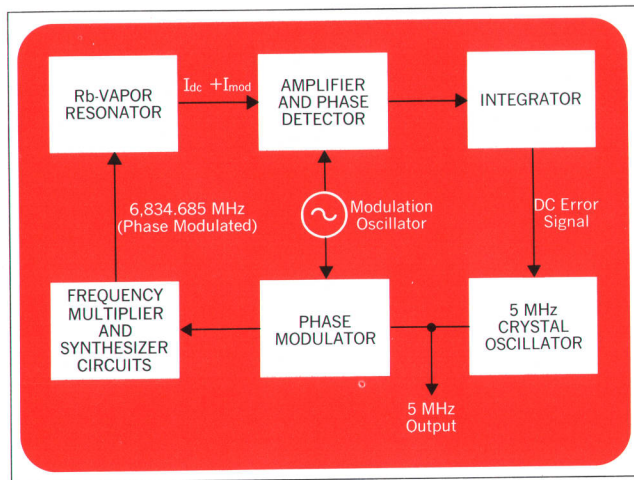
Rb-VAPOR RESONATOR

$I_{dc}$ $+I_{mod}$

AMPLIFIER AND PHASE DETECTOR

INTEGRATOR

6,834.685 MHz (Phase Modulated)

Modulation Oscillator

DC Error Signal

FREQUENCY MULTIPLIER AND SYNTHESIZER CIRCUITS

PHASE MODULATOR

5 MHz CRYSTAL OSCILLATOR

5 MHz Output